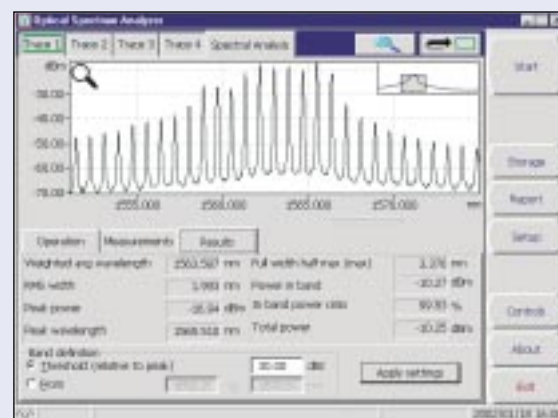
Optical Spectrum Analyzer

Trace 1 | Trace 2 | Trace 3 | Trace 4 | Spectral Analysis

dBm

-50.00

-40.00

-50.00

-60.00

-70.00

1555.000 | 1560.000 | 1565.000 | 1570.000 | nm

Start

Storage

Report

Setup

Control

About

Exit

Operation | Measurements | Results

| | | | | |
|---|---|---|---|---|---|
| Weighted avg wavelength | 1563.587 | nm | Full width half max (max) | 3.376 | nm |
| RMS width | 1.983 | nm | Power in band | -10.27 | dBm |
| Peak power | -18.34 | dBm | In band power ratio | 99.83 | % |
| Peak wavelength | 1568.518 | nm | Total power | -10.25 | dBm |

Band definition

Threshold (relative to peak) 30.00 dB

From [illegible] to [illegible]

Apply settings

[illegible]